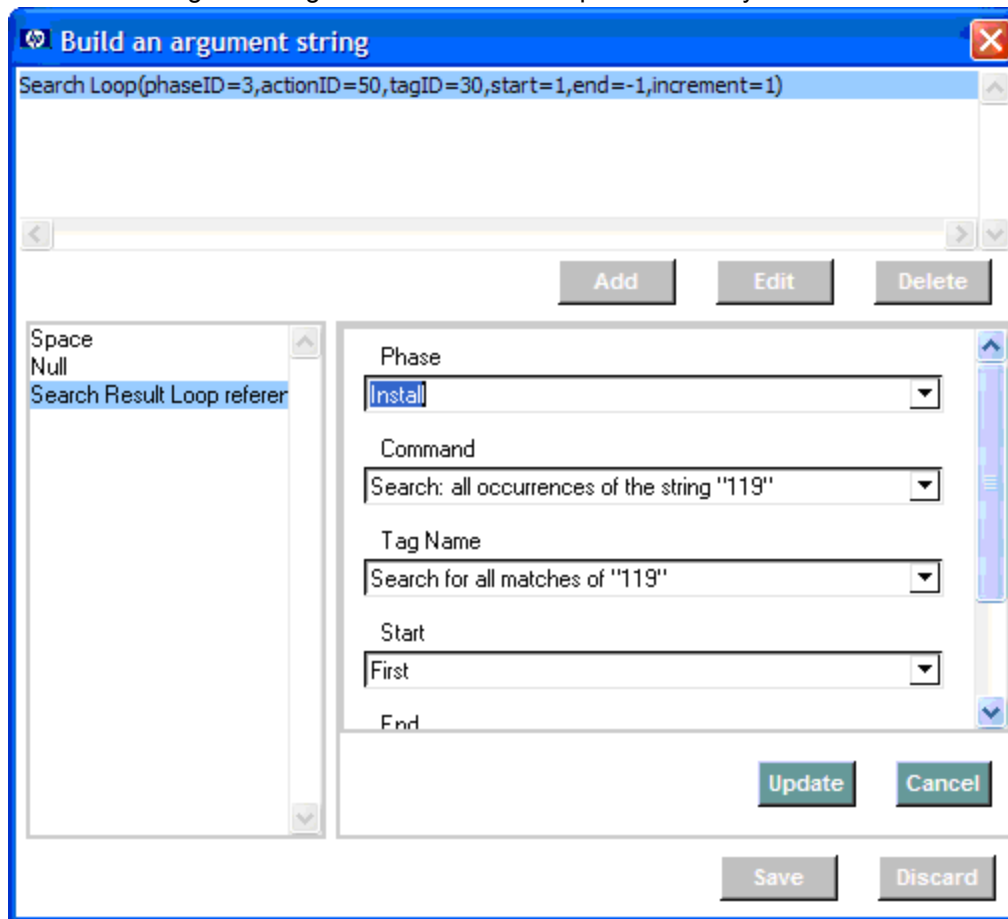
Build an argument string

Search Loop(phaseID=3,actionID=50,tagID=30,start=1,end=-1,increment=1)

Add Edit Delete

Space
Null
Search Result Loop referer

Phase
Install

Command
Search: all occurrences of the string "119"

Tag Name
Search for all matches of "119"

Start
First

End

Update Cancel

Save Discard